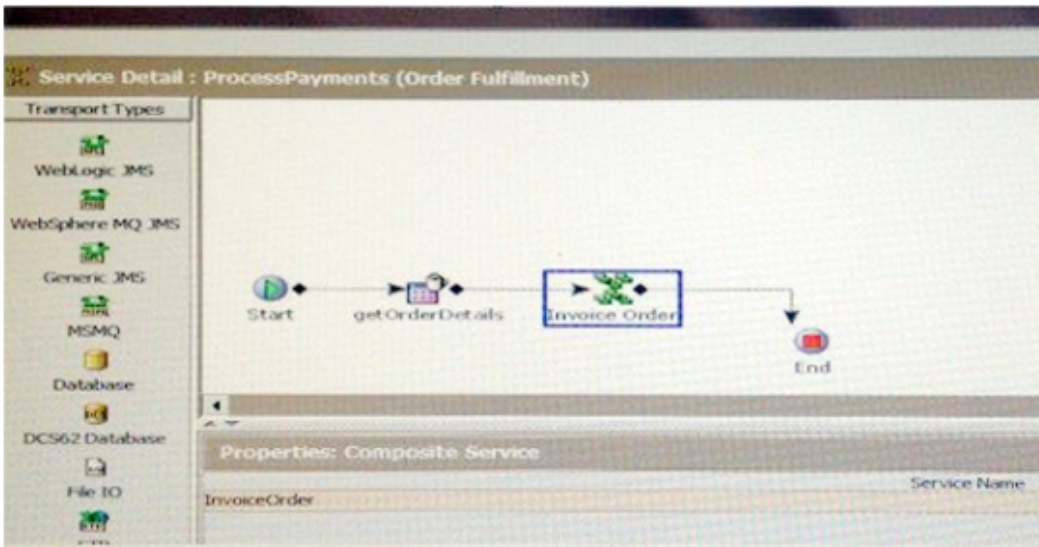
Service Detail : ProcessPayments (Order Fulfillment)

Transport Types

WebLogic JMS

WebSphere MQ JMS

Generic JMS

MSMQ

Database

DCS62 Database

File IO

Start

getOrderDetails

Invoice Order

End

Properties: Composite Service

Service Name

InvoiceOrder